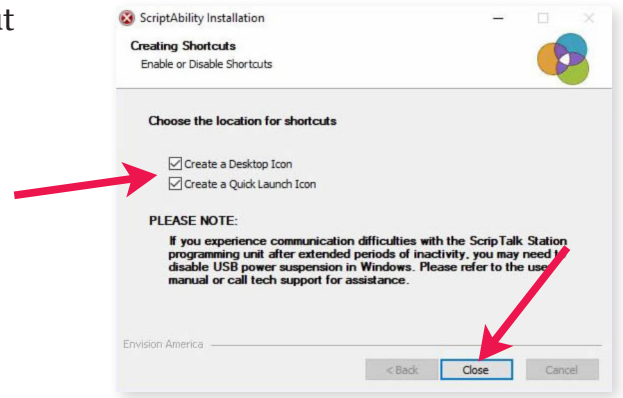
t

ScriptAbility Installation

Creating Shortcuts
Enable or Disable Shortcuts

Choose the location for shortcuts

Create a Desktop Icon
Create a Quick Launch Icon

PLEASE NOTE:

If you experience communication difficulties with the ScripTalk Station programming unit after extended periods of inactivity, you may need t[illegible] disable USB power suspension in Windows. Please refer to the use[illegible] manual or call tech support for assistance.

Envision America

< Back
Close
Cancel